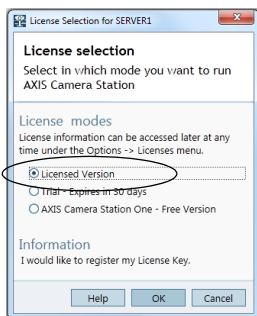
License Selection for SERVER1

License selection

Select in which mode you want to run AXIS Camera Station

License modes

License information can be accessed later at any time under the Options -> Licenses menu.

Licensed Version

Trial - Expires in 30 days

AXIS Camera Station One - Free Version

Information

I would like to register my License Key.

Help OK Cancel